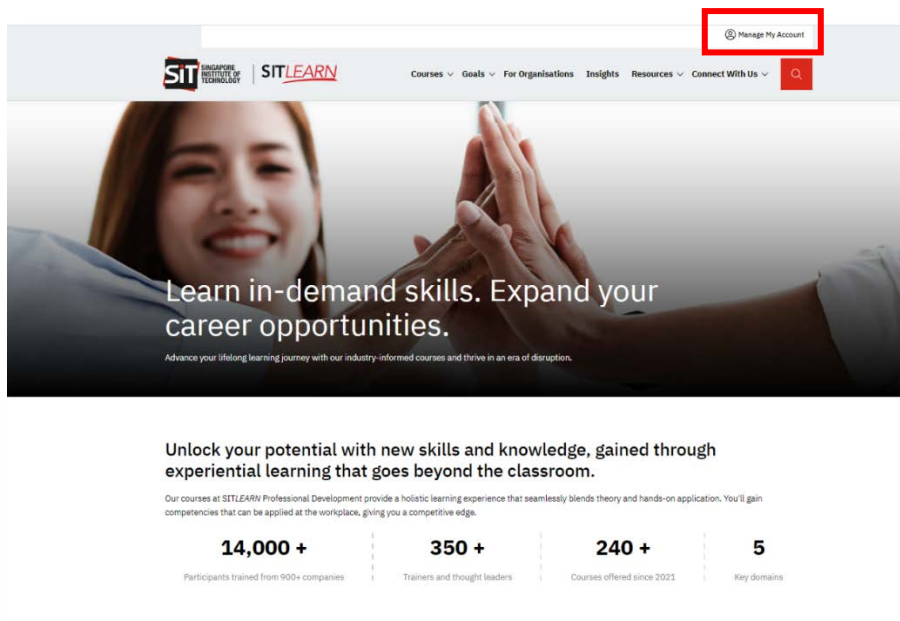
Manage My Account

SIT SINGAPORE INSTITUTE OF TECHNOLOGY | SITLEARN

Courses Goals For Organisations Insights Resources Connect With Us

Learn in-demand skills. Expand your career opportunities.

Advance your lifelong learning journey with our industry-informed courses and thrive in an era of disruption.

Unlock your potential with new skills and knowledge, gained through experiential learning that goes beyond the classroom.

Our courses at SITLEARN Professional Development provide a holistic learning experience that seamlessly blends theory and hands-on application. You'll gain competencies that can be applied at the workplace, giving you a competitive edge.

14,000 +
Participants trained from 900+ companies

350 +
Trainers and thought leaders

240 +
Courses offered since 2021

5
Key domains